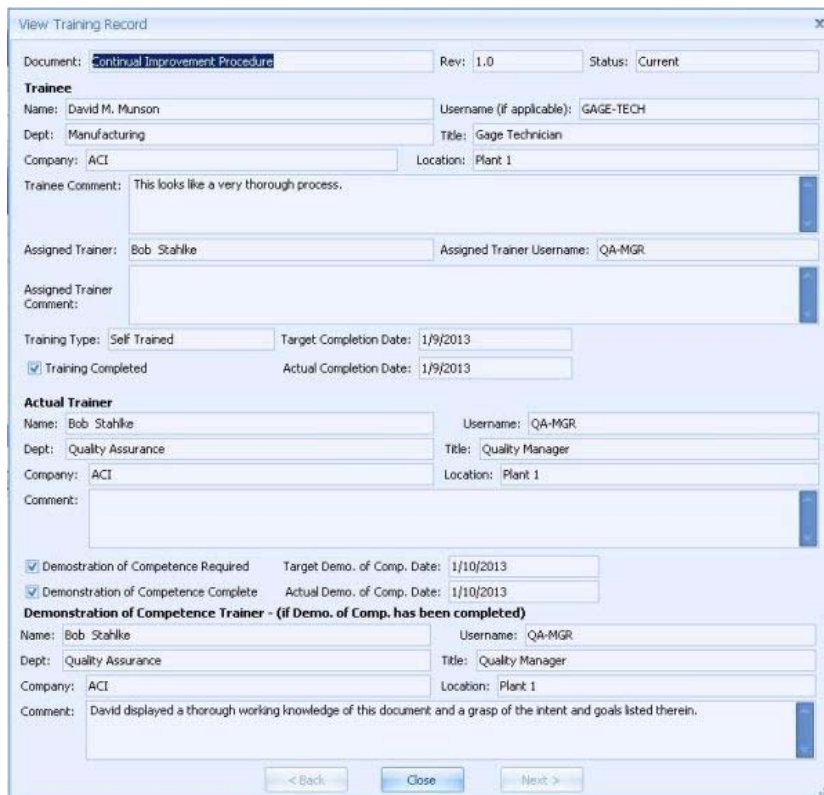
View Training Record

x

Document: Continual Improvement Procedure

Rev: 1.0

Status: Current

Trainee

Name: David M. Munson

Username (if applicable): GAGE-TECH

Dept: Manufacturing

Title: Gage Technician

Company: ACI

Location: Plant 1

Trainee Comment: This looks like a very thorough process.

Assigned Trainer: Bob Stahlke

Assigned Trainer Username: QA-MGR

Assigned Trainer Comment:

Training Type: Self Trained

Target Completion Date: 1/9/2013

Training Completed

Actual Completion Date: 1/9/2013

Actual Trainer

Name: Bob Stahlke

Username: QA-MGR

Dept: Quality Assurance

Title: Quality Manager

Company: ACI

Location: Plant 1

Comment:

Demonstration of Competence Required

Target Demo. of Comp. Date: 1/10/2013

Demonstration of Competence Complete

Actual Demo. of Comp. Date: 1/10/2013

Demonstration of Competence Trainer - (if Demo. of Comp. has been completed)

Name: Bob Stahlke

Username: QA-MGR

Dept: Quality Assurance

Title: Quality Manager

Company: ACI

Location: Plant 1

Comment: David displayed a thorough working knowledge of this document and a grasp of the intent and goals listed therein.

< Back

Close

Next >